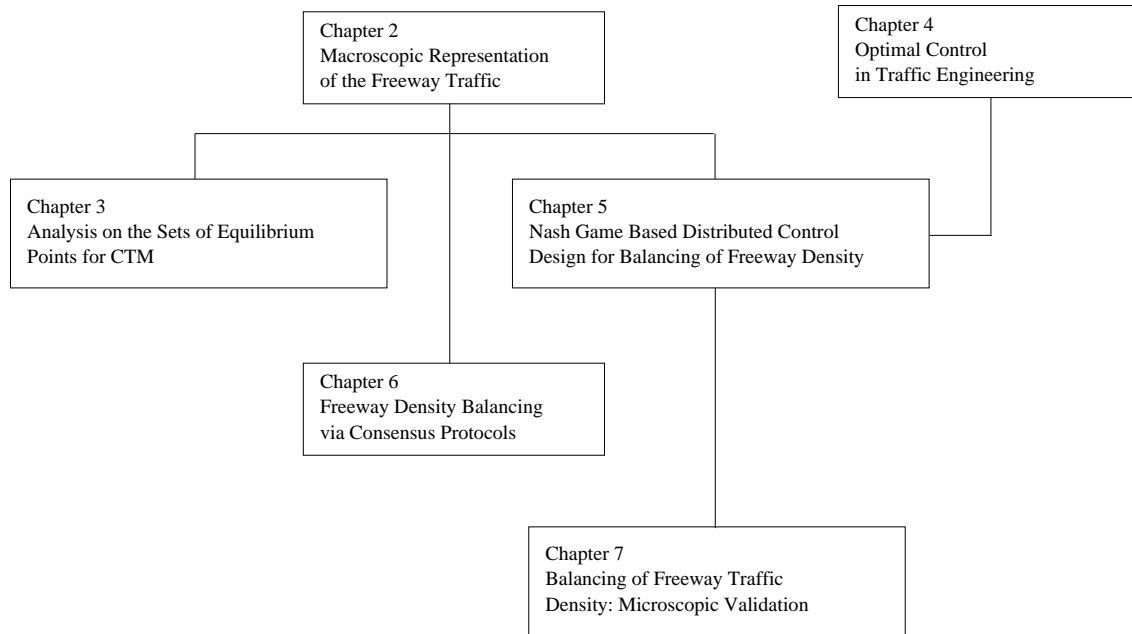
Chapter 2
Macroscopic Representation of the Freeway Traffic

Chapter 4
Optimal Control in Traffic Engineering

Chapter 3
Analysis on the Sets of Equilibrium Points for CTM

Chapter 5
Nash Game Based Distributed Control Design for Balancing of Freeway Density

Chapter 6
Freeway Density Balancing via Consensus Protocols

Chapter 7
Balancing of Freeway Traffic Density: Microscopic Validation